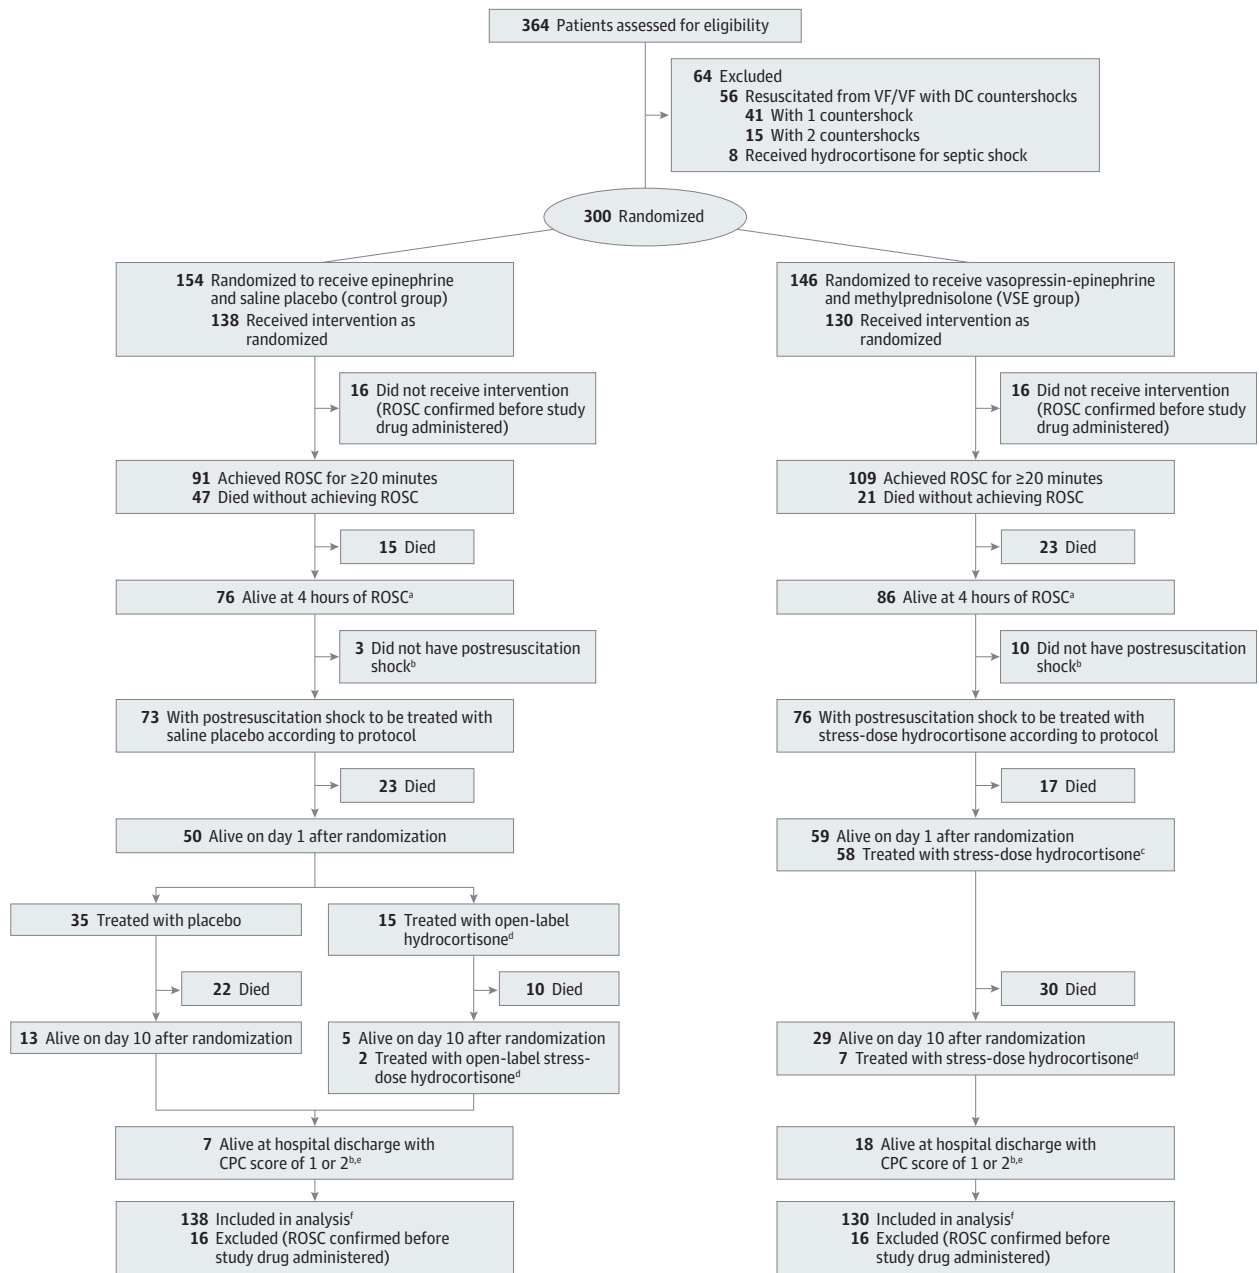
364 Patients assessed for eligibility

64 Excluded
56 Resuscitated from VF/VF with DC countershocks
41 With 1 countershock
15 With 2 countershocks
8 Received hydrocortisone for septic shock

300 Randomized

154 Randomized to receive epinephrine and saline placebo (control group)
138 Received intervention as randomized

16 Did not receive intervention (ROSC confirmed before study drug administered)

91 Achieved ROSC for ≥20 minutes
47 Died without achieving ROSC

15 Died

76 Alive at 4 hours of ROSC$^a$

3 Did not have postresuscitation shock$^b$

73 With postresuscitation shock to be treated with saline placebo according to protocol

23 Died

50 Alive on day 1 after randomization

35 Treated with placebo

22 Died

13 Alive on day 10 after randomization

15 Treated with open-label hydrocortisone$^d$

10 Died

5 Alive on day 10 after randomization
2 Treated with open-label stress-dose hydrocortisone$^d$

7 Alive at hospital discharge with CPC score of 1 or 2$^{b,e}$

138 Included in analysis$^f$
16 Excluded (ROSC confirmed before study drug administered)

146 Randomized to receive vasopressin-epinephrine and methylprednisolone (VSE group)
130 Received intervention as randomized

16 Did not receive intervention (ROSC confirmed before study drug administered)

109 Achieved ROSC for ≥20 minutes
21 Died without achieving ROSC

23 Died

86 Alive at 4 hours of ROSC$^a$

10 Did not have postresuscitation shock$^b$

76 With postresuscitation shock to be treated with stress-dose hydrocortisone according to protocol

17 Died

59 Alive on day 1 after randomization
58 Treated with stress-dose hydrocortisone$^c$

30 Died

29 Alive on day 10 after randomization
7 Treated with stress-dose hydrocortisone$^d$

18 Alive at hospital discharge with CPC score of 1 or 2$^{b,e}$

130 Included in analysis$^f$
16 Excluded (ROSC confirmed before study drug administered)